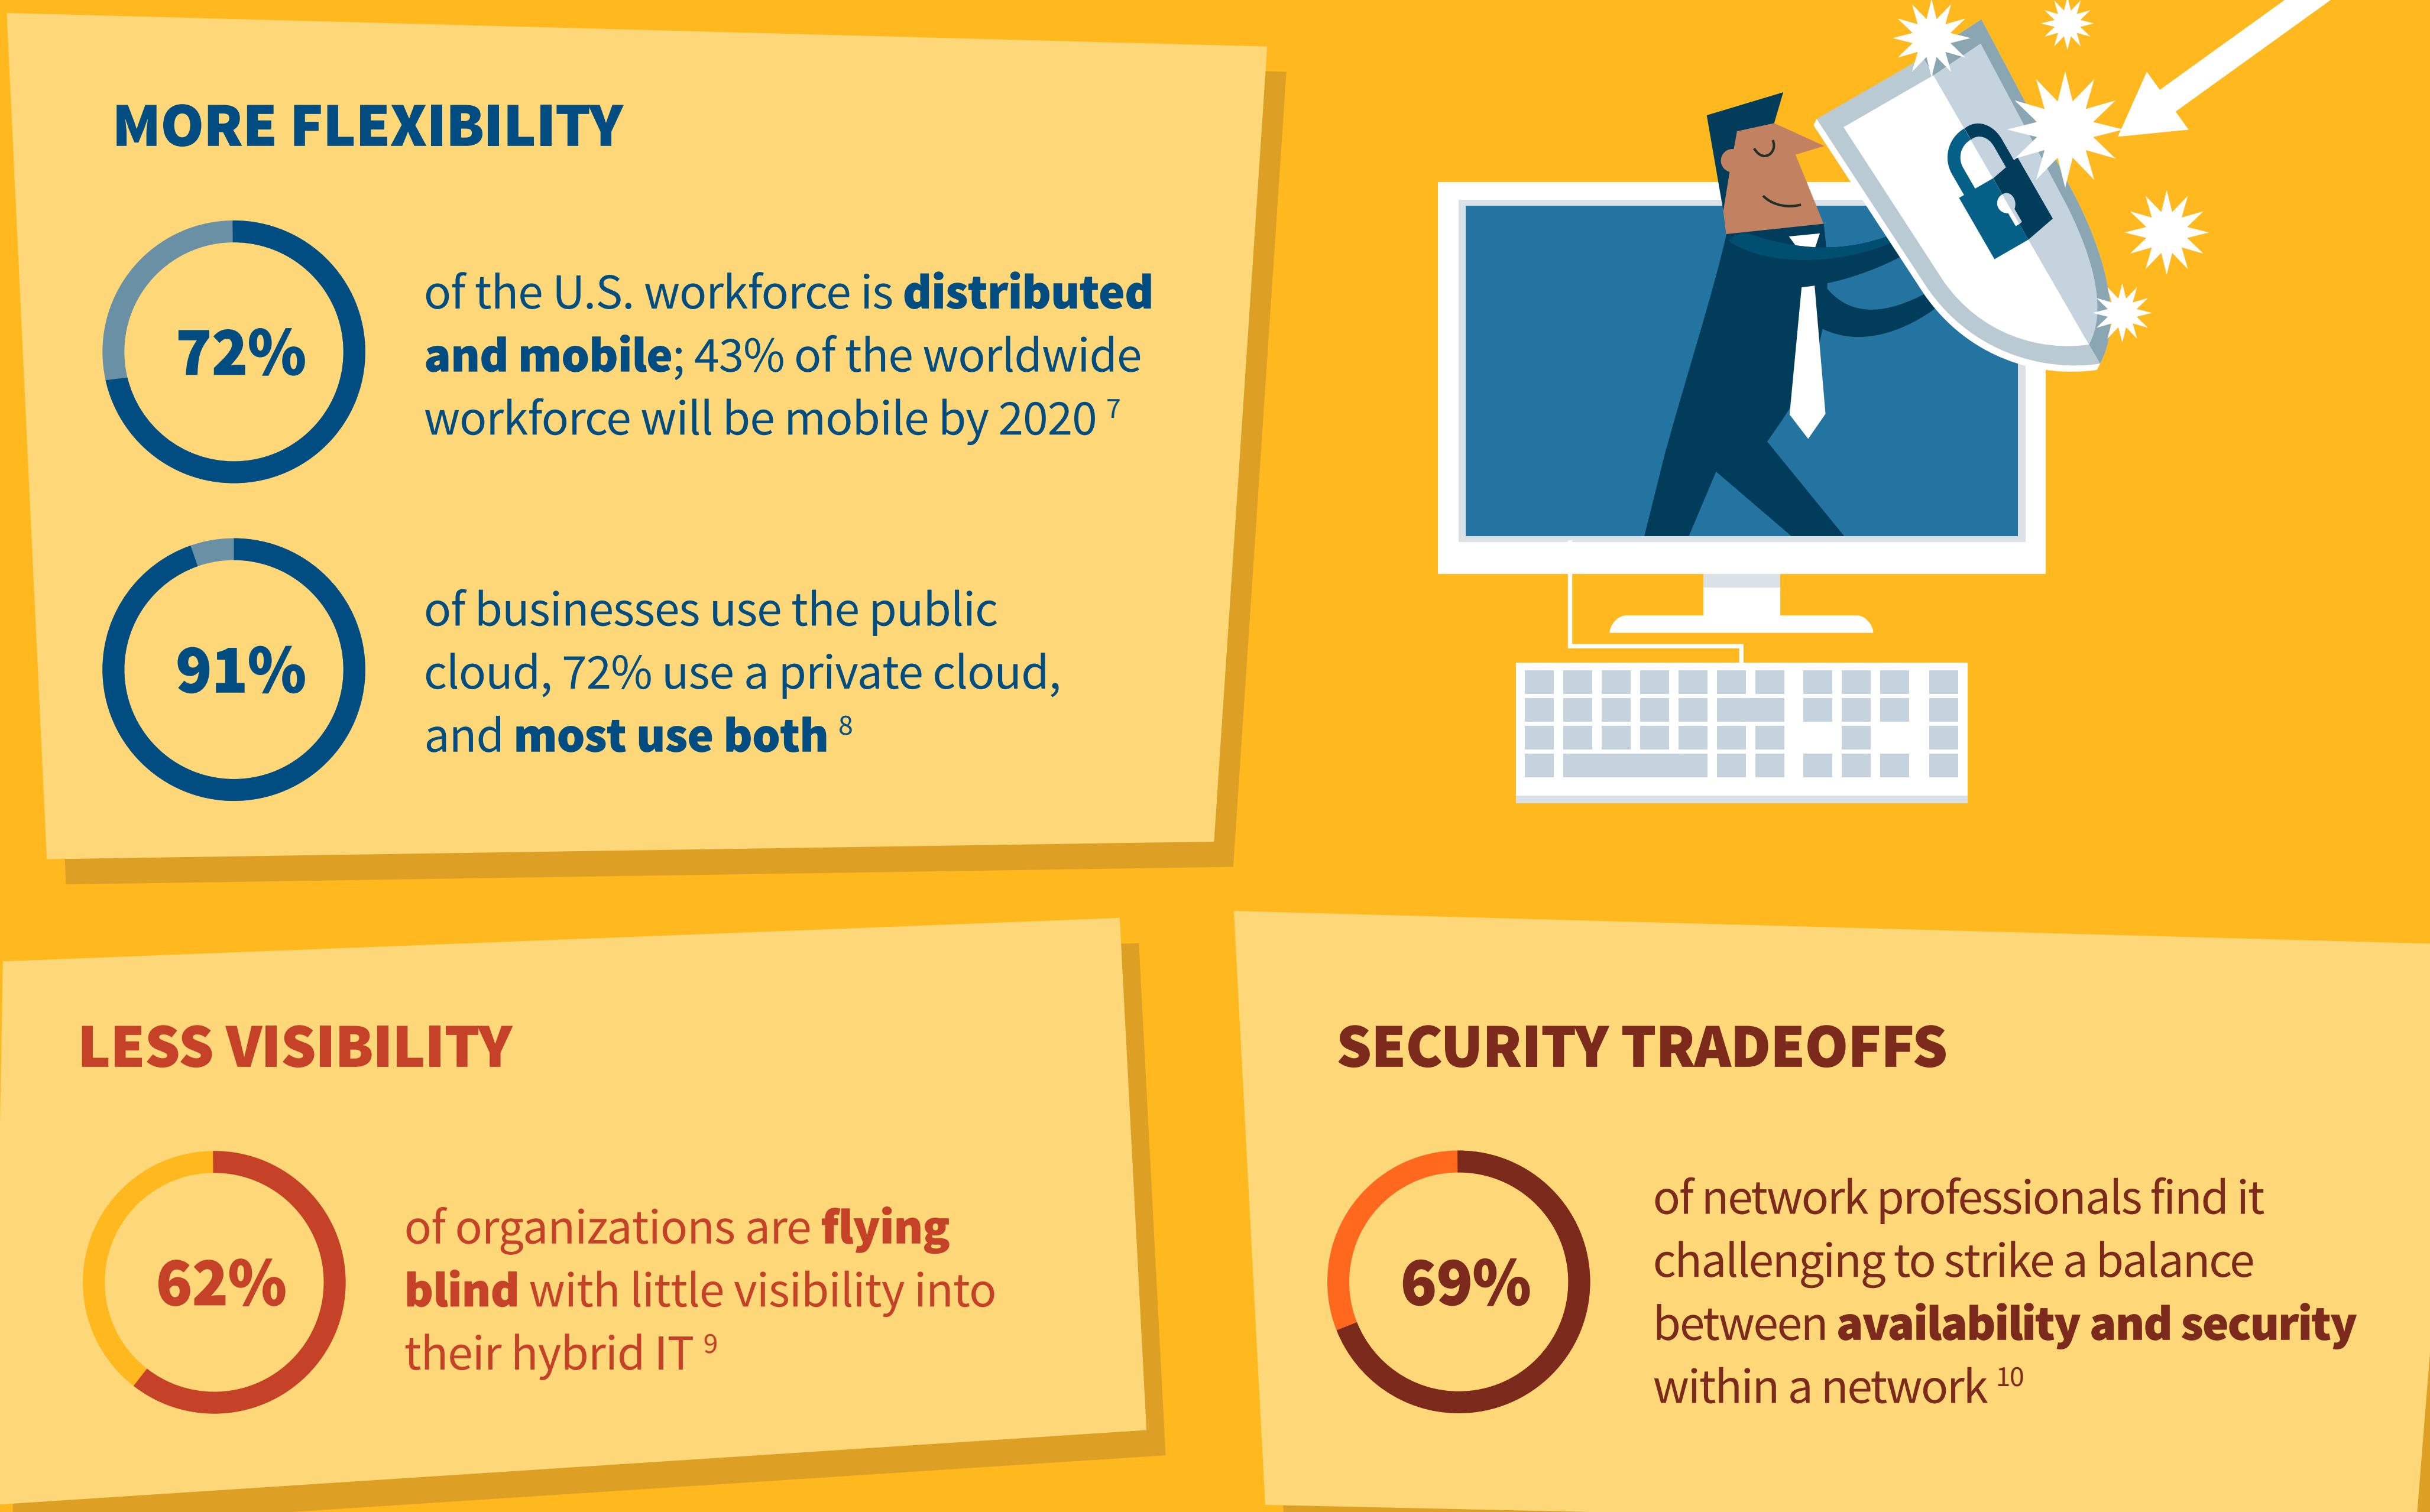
MORE FLEXIBILITY

72%

of the U.S. workforce is distributed and mobile; 43% of the worldwide workforce will be mobile by 2020 $^7$

91%

of businesses use the public cloud, 72% use a private cloud, and most use both $^8$

LESS VISIBILITY

62%

of organizations are flying blind with little visibility into their hybrid IT $^9$

SECURITY TRADEOFFS

69%

of network professionals find it challenging to strike a balance between availability and security within a network $^{10}$